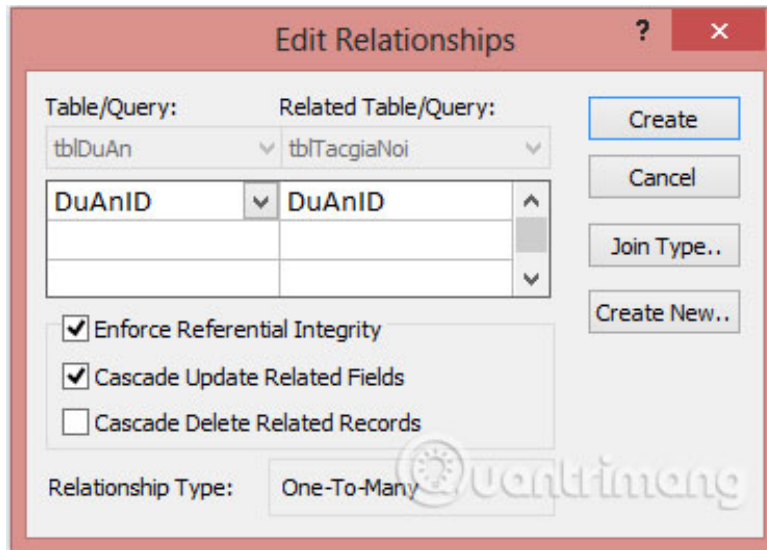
Edit Relationships

?

×

Table/Query:

Related Table/Query:

tblDuAn

tblTacgiaNoi

| DuAnID | DuAnID |
|---|---|
| | |
| | |

Create

Cancel

Join Type..

Create New..

Enforce Referential Integrity

Cascade Update Related Fields

Cascade Delete Related Records

Relationship Type:

One-To-Many

Quantrimang